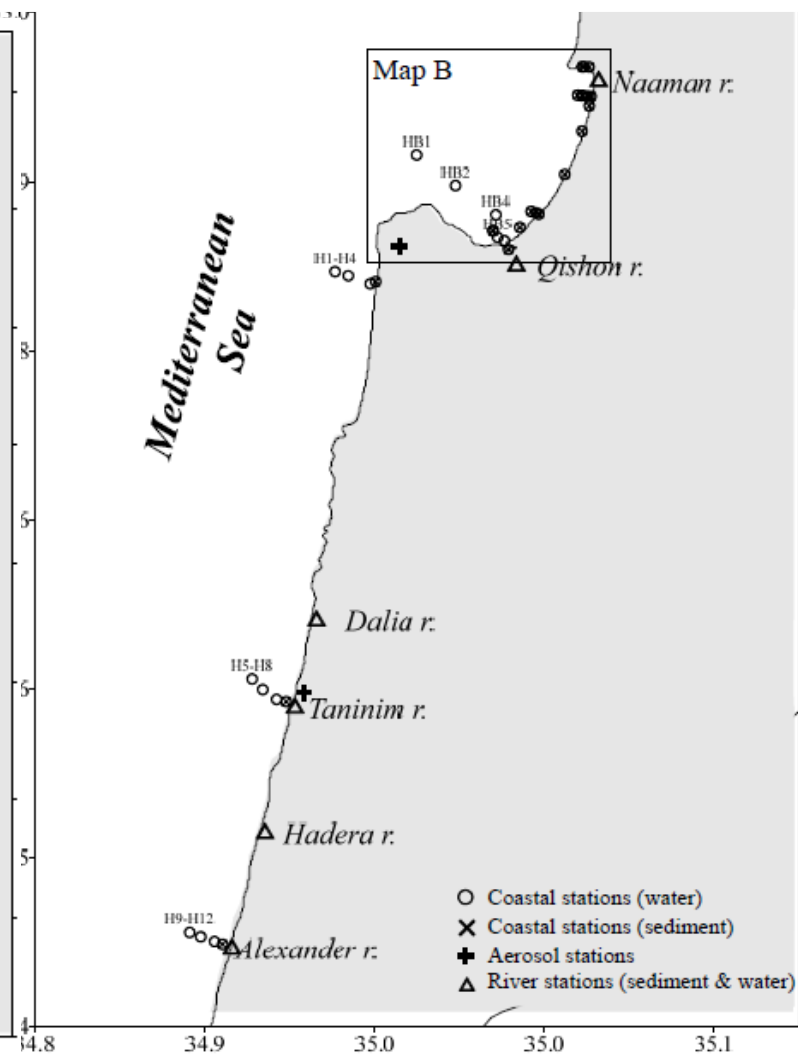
Map B
Naaman r.
HB1
HB2
HB4
HB5
Qishon r.
H1-H4
Mediterranean Sea
Dalia r.
H5-H8
Taninim r.
Hadera r.
H9-H12
Alexander r.
Coastal stations (water)
Coastal stations (sediment)
Aerosol stations
River stations (sediment & water)
9
8
5
5
5
5
4
34.8
34.9
35.0
35.0
35.1